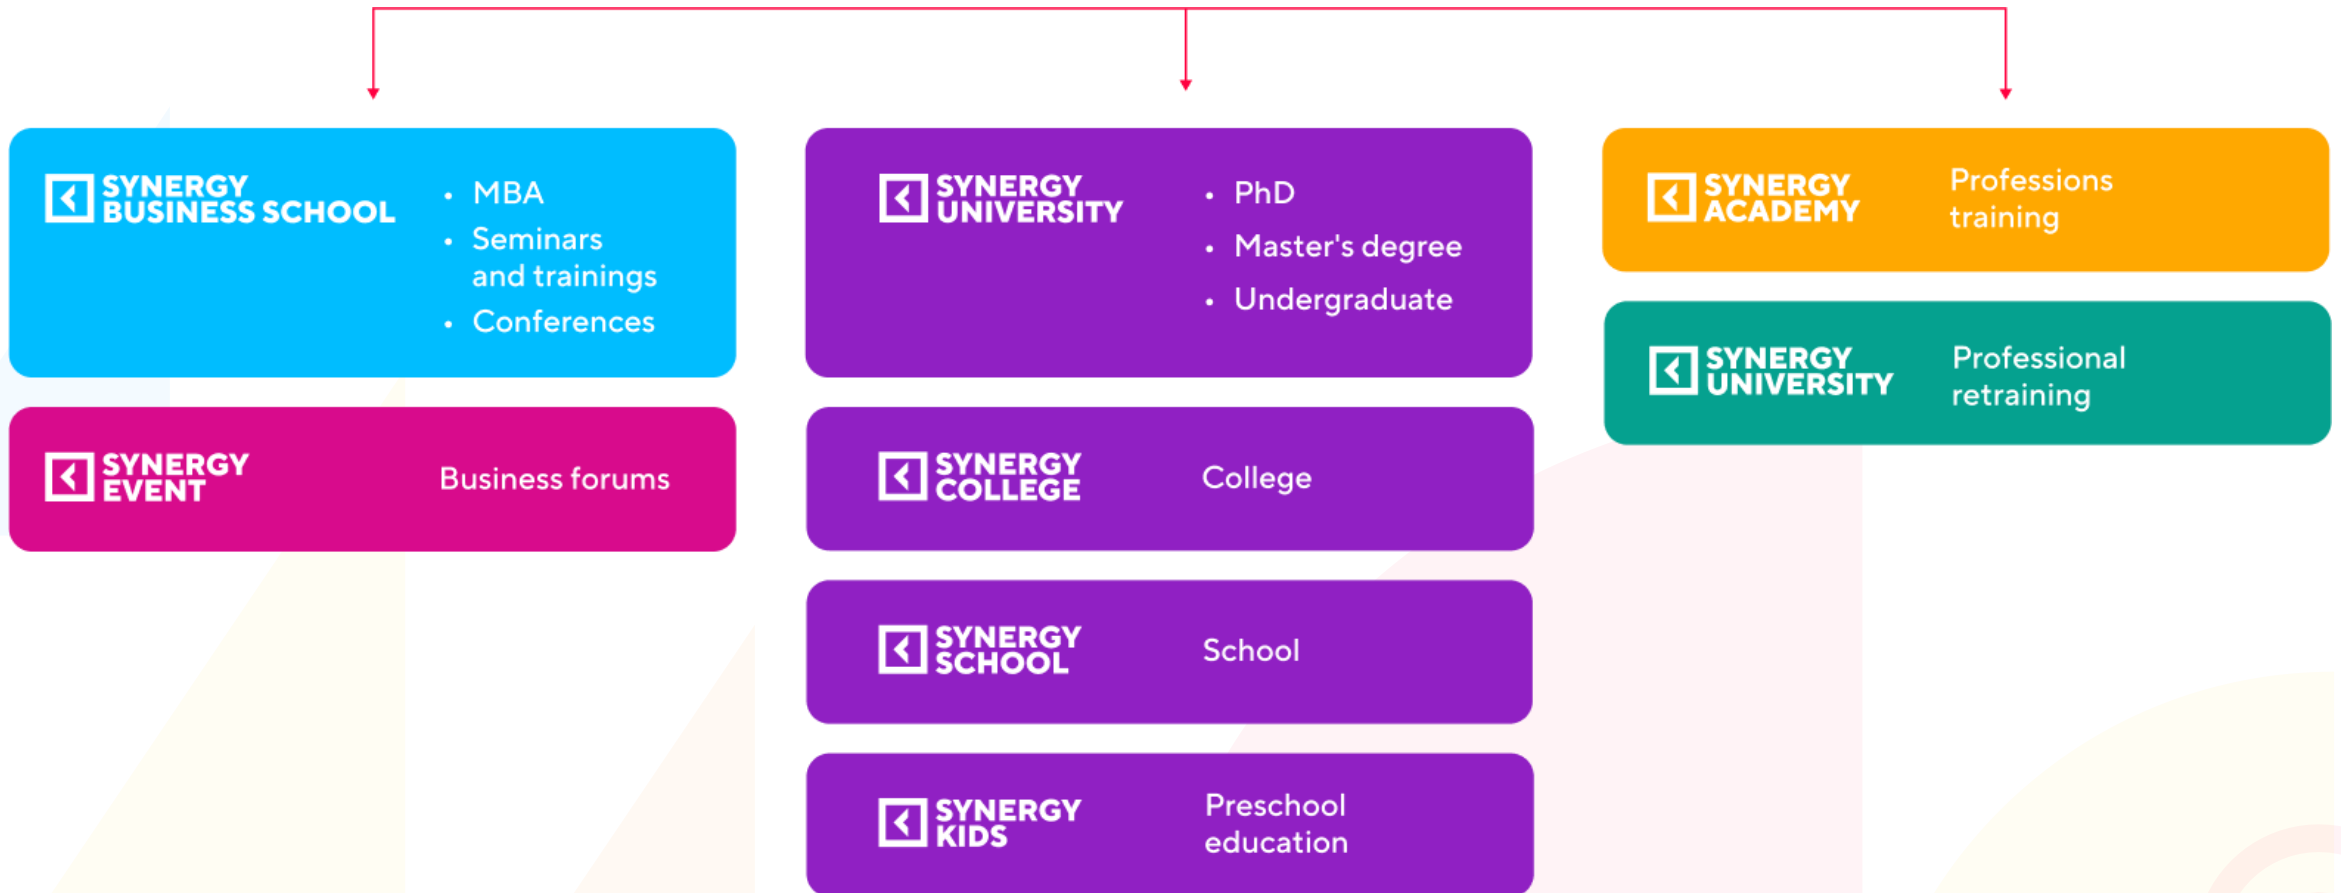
SYNERGY BUSINESS SCHOOL

- MBA
- Seminars and trainings
- Conferences

SYNERGY EVENT

Business forums

SYNERGY UNIVERSITY

- PhD
- Master's degree
- Undergraduate

SYNERGY COLLEGE

College

SYNERGY SCHOOL

School

SYNERGY KIDS

Preschool education

SYNERGY ACADEMY

Professions training

SYNERGY UNIVERSITY

Professional retraining